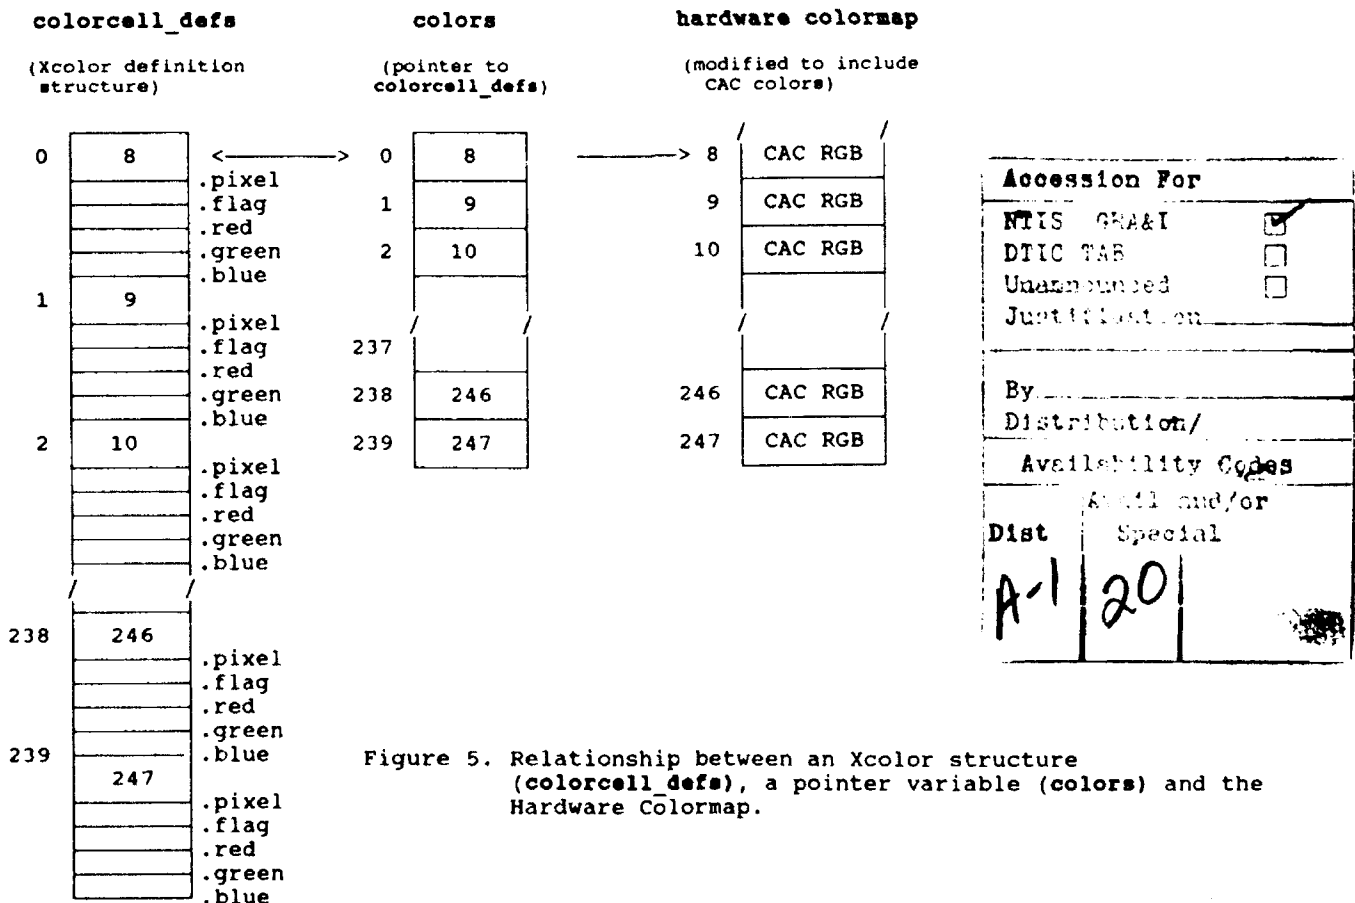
colorcell_defs

(Xcolor definition structure)

0 8 .pixel .flag .red .green .blue
1 9 .pixel .flag .red .green .blue
2 10 .pixel .flag .red .green .blue
238 246 .pixel .flag .red .green .blue
239 247 .pixel .flag .red .green .blue

colors

(pointer to colorcell_defs)

0 8
1 9
2 10
237
238 246
239 247

hardware colormap

(modified to include CAC colors)

8 CAC RGB
9 CAC RGB
10 CAC RGB
246 CAC RGB
247 CAC RGB

Accession For
NTIS GRA&I ☑
DTIC TAB ☐
Unannounced ☐
Justification
By
Distribution/
Availability Codes
Dist | Avail and/or Special
A-1 | 20

Figure 5. Relationship between an Xcolor structure (colorcell_defs), a pointer variable (colors) and the Hardware Colormap.